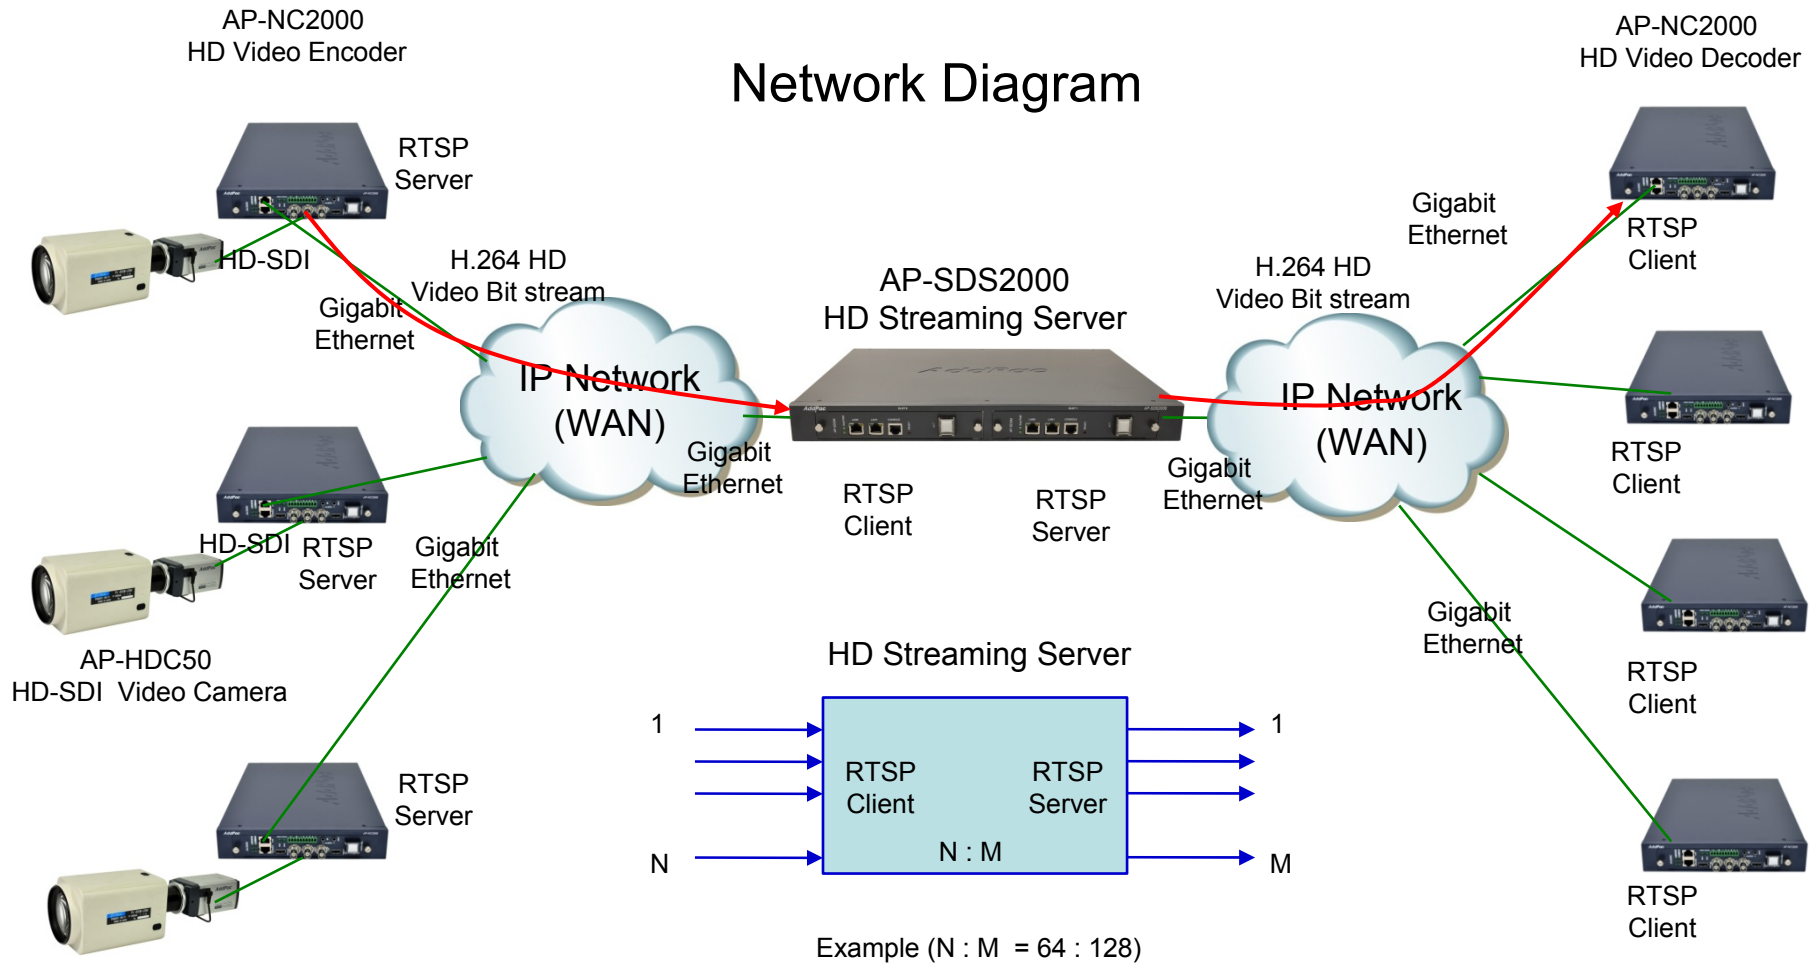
AP-NC2000
HD Video Encoder

Network Diagram

AP-NC2000
HD Video Decoder

RTSP
Server

HD-SDI

Gigabit
Ethernet

H.264 HD
Video Bit stream

AP-SDS2000
HD Streaming Server

Gigabit
Ethernet

H.264 HD
Video Bit stream

RTSP
Client

IP Network
(WAN)

IP Network
(WAN)

Gigabit
Ethernet

RTSP
Client

RTSP
Server

Gigabit
Ethernet

RTSP
Client

HD-SDI

RTSP
Server

Gigabit
Ethernet

Gigabit
Ethernet

RTSP
Client

AP-HDC50
HD-SDI Video Camera

HD Streaming Server

1

RTSP
Client

RTSP
Server

1

N : M

N

M

RTSP
Server

RTSP
Client

Example (N : M = 64 : 128)